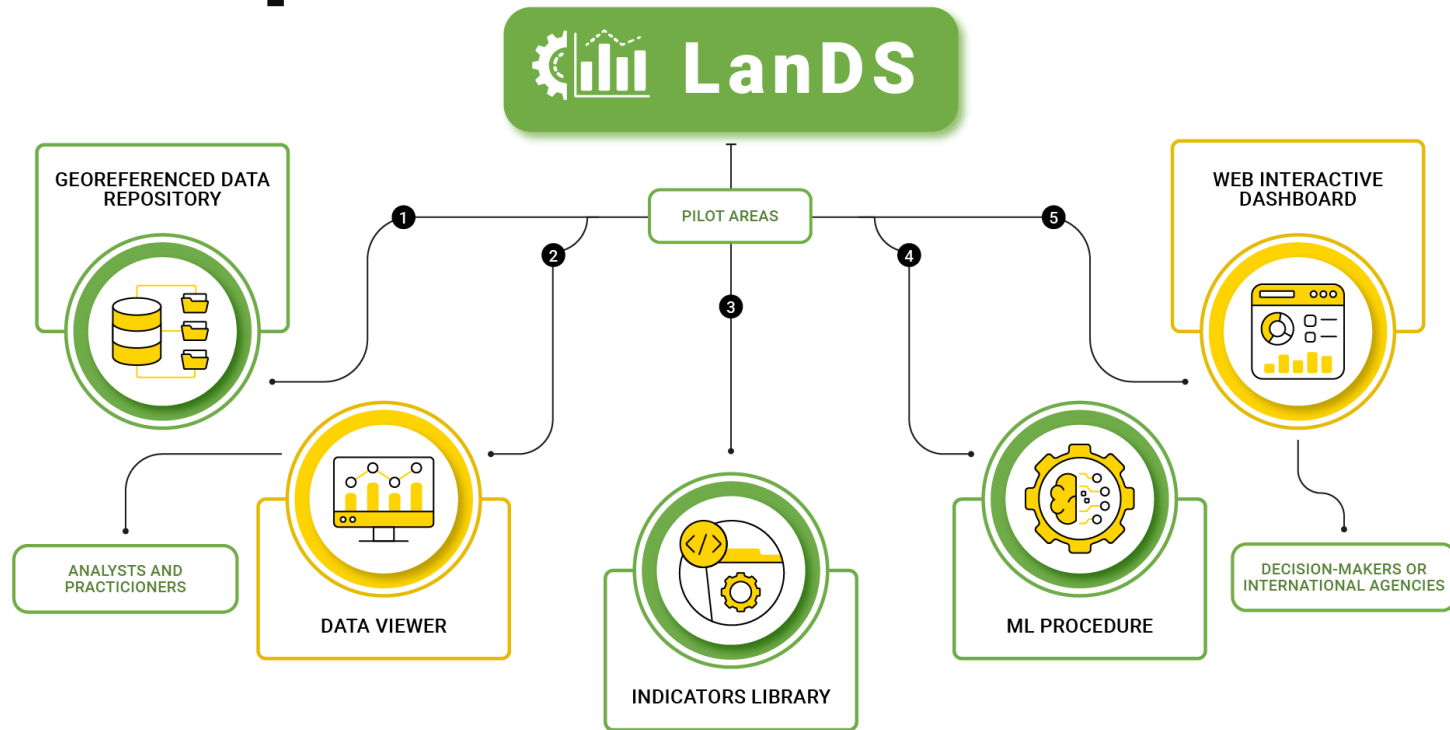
LanDS

GEOREFERENCED DATA REPOSITORY

PILOT AREAS

WEB INTERACTIVE DASHBOARD

1

2

3

4

5

ANALYSTS AND PRACTICIONERS

DATA VIEWER

</>

INDICATORS LIBRARY

ML PROCEDURE

DECISION-MAKERS OR INTERNATIONAL AGENCIES